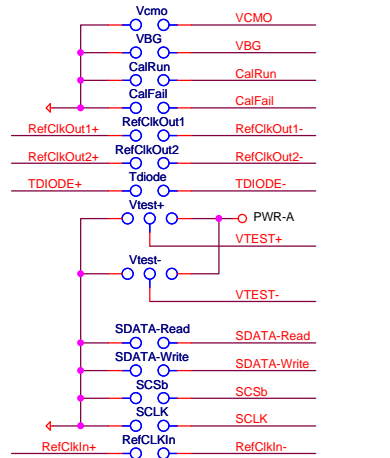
Vcmo
VCMO
VBG
VBG
CalRun
CalRun
CalFail
CalFail
RefClkOut1+
RefClkOut1
RefClkOut1-
RefClkOut2+
RefClkOut2
RefClkOut2-
TDIODE+
Tdiode
TDIODE-
Vtest+
PWR-A
VTEST+
Vtest-
VTEST-
SDATA-Read
SDATA-Read
SDATA-Write
SDATA-Write
SCSb
SCSb
SCLK
SCLK
RefClkIn+
RefCLKIn
RefClkIn-